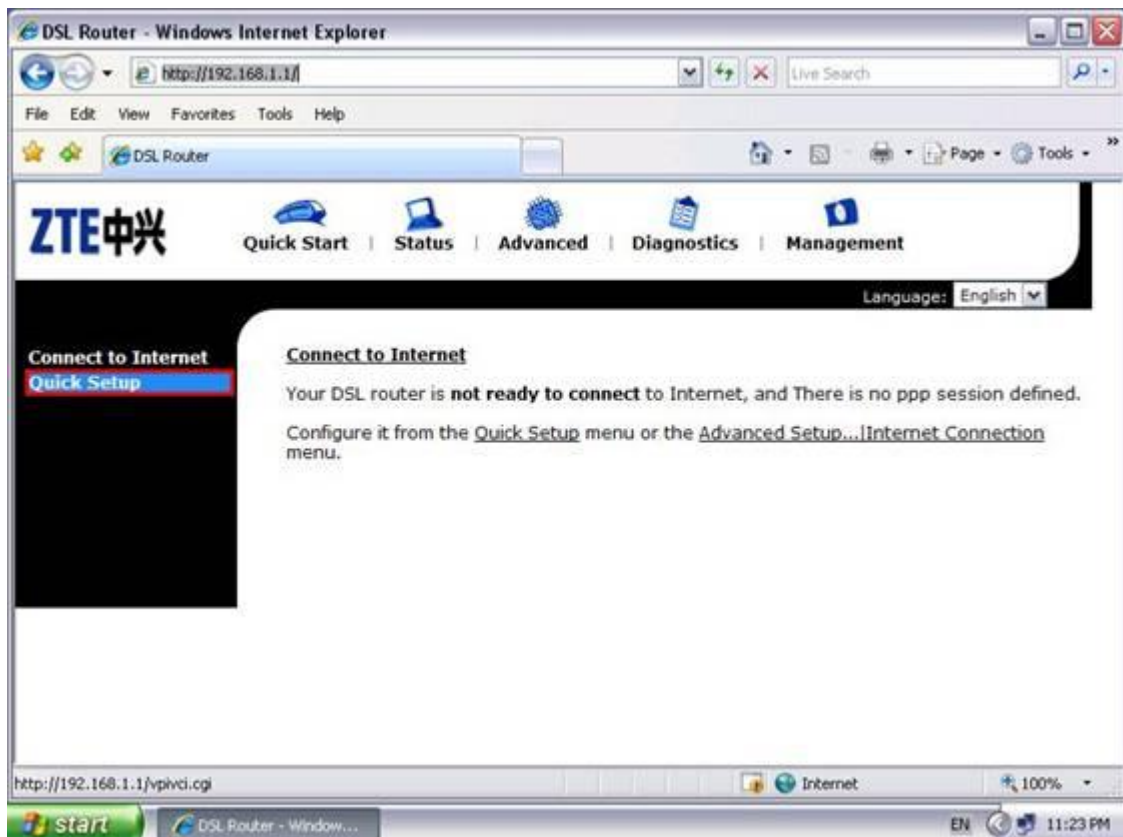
DSL Router - Windows Internet Explorer

http://192.168.1.1/

Live Search

File Edit View Favorites Tools Help

DSL Router

Page Tools

ZTE中兴

Quick Start | Status | Advanced | Diagnostics | Management

Language: English

Connect to Internet
Quick Setup

Connect to Internet

Your DSL router is **not ready to connect** to Internet, and There is no ppp session defined.

Configure it from the Quick Setup menu or the Advanced Setup...|Internet Connection menu.

http://192.168.1.1/vpivci.cgi

Internet

100%

start

DSL Router - Window...

EN

11:23 PM